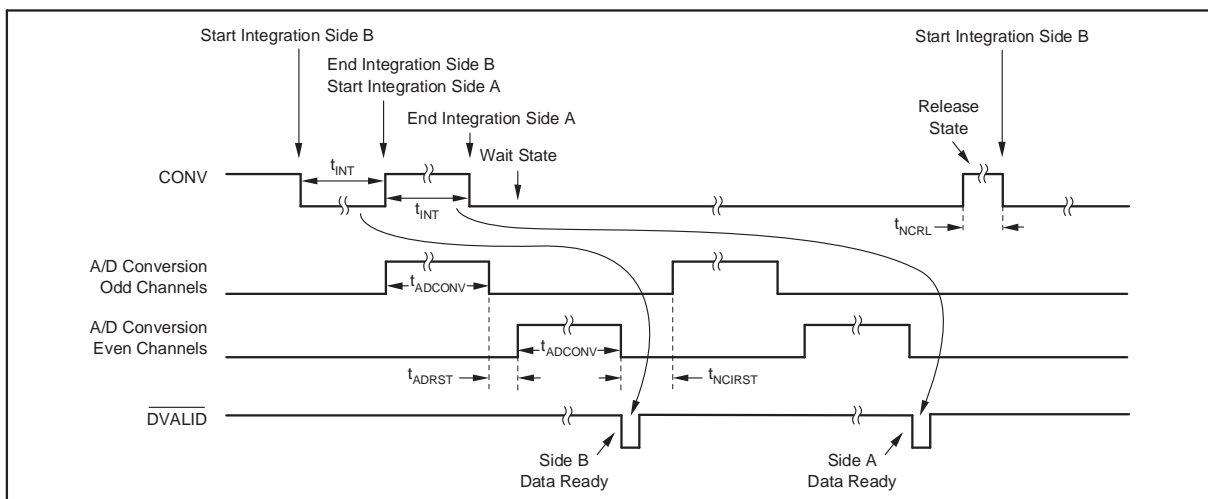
Start Integration Side B

End Integration Side B
Start Integration Side A

End Integration Side A

Wait State

Release State

Start Integration Side B

CONV

$t_{INT}$

$t_{INT}$

$t_{NCRL}$

A/D Conversion
Odd Channels

$t_{ADCONV}$

A/D Conversion
Even Channels

$t_{ADCONV}$

$t_{ADRST}$

$t_{NCIRST}$

$\overline{DVALID}$

Side B
Data Ready

Side A
Data Ready